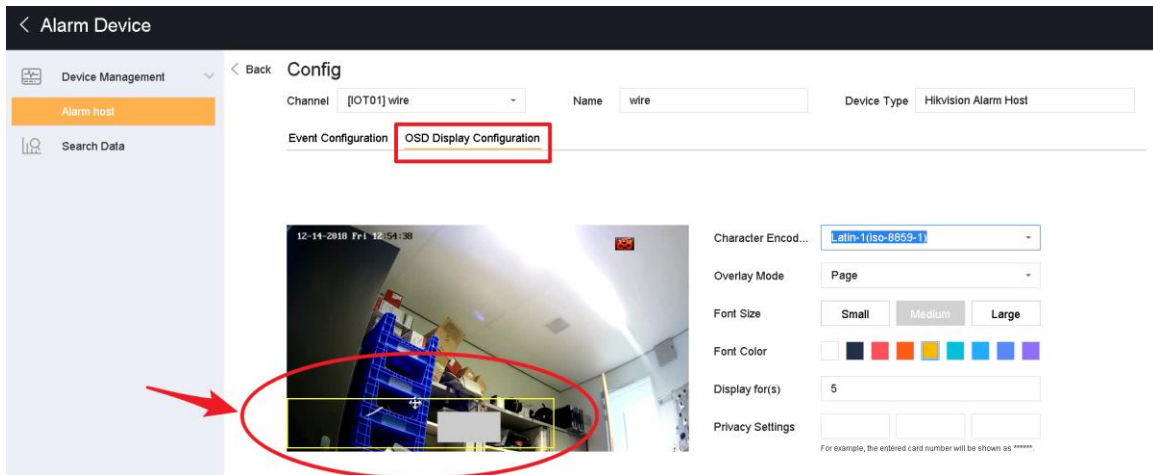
< Alarm Device

Device Management

Alarm host

Search Data

< Back Config

Channel [IOT01] wire

Name wire

Device Type Hikvision Alarm Host

Event Configuration OSD Display Configuration

12-14-2018 Fri 12:54:38

Character Encod... Latin-1(iso-8859-1)

Overlay Mode Page

Font Size Small Medium Large

Font Color

Display for(s) 5

Privacy Settings

For example, the entered card number will be shown as ******.